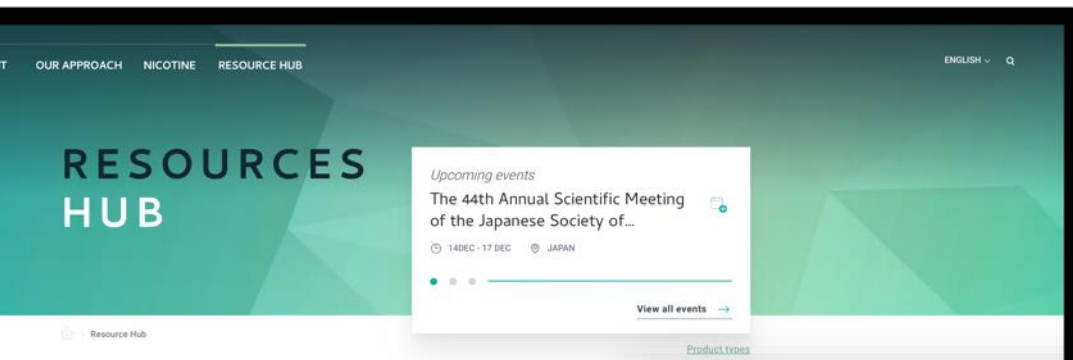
T OUR APPROACH NICOTINE RESOURCE HUB

ENGLISH ⌄

RESOURCES HUB

Upcoming events

The 44th Annual Scientific Meeting of the Japanese Society of...

14DEC - 17 DEC JAPAN

View all events →

Resource Hub

Product types